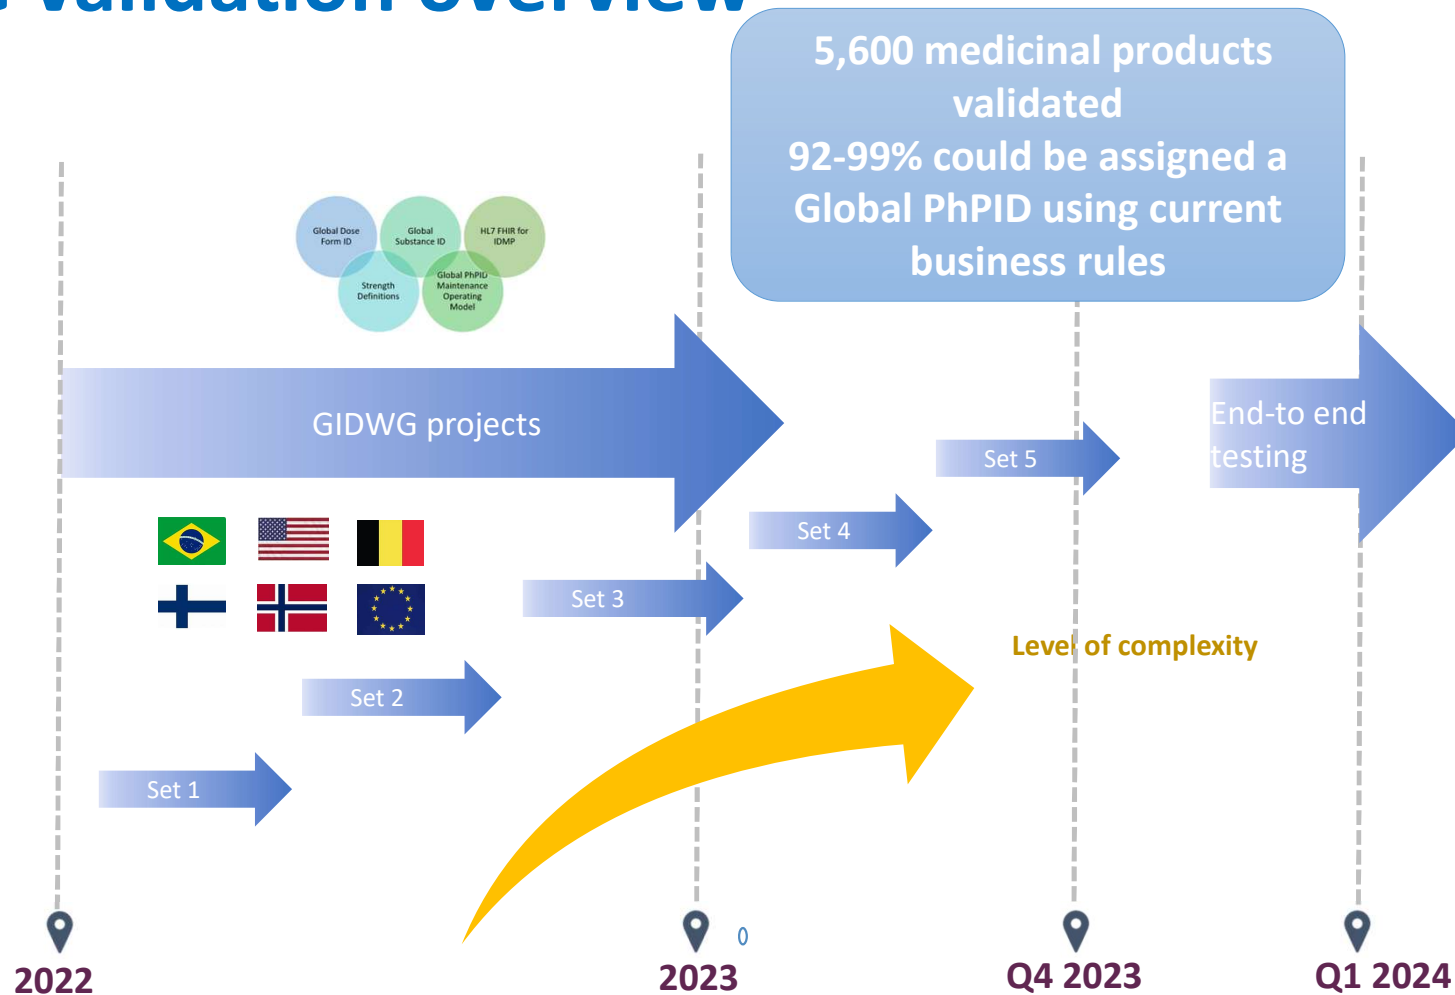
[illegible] validation overview

5,600 medicinal products validated
92-99% could be assigned a Global PhPID using current business rules

Global Dose Form ID
Global Substance ID
HL7 FHIR for IDMP
Strength Definitions
Global PhPID Maintenance Operating Model

GIDWG projects

End-to end testing

Set 5

Set 4

Set 3

Set 2

Set 1

Level of complexity

2022

2023

0

Q4 2023

Q1 2024